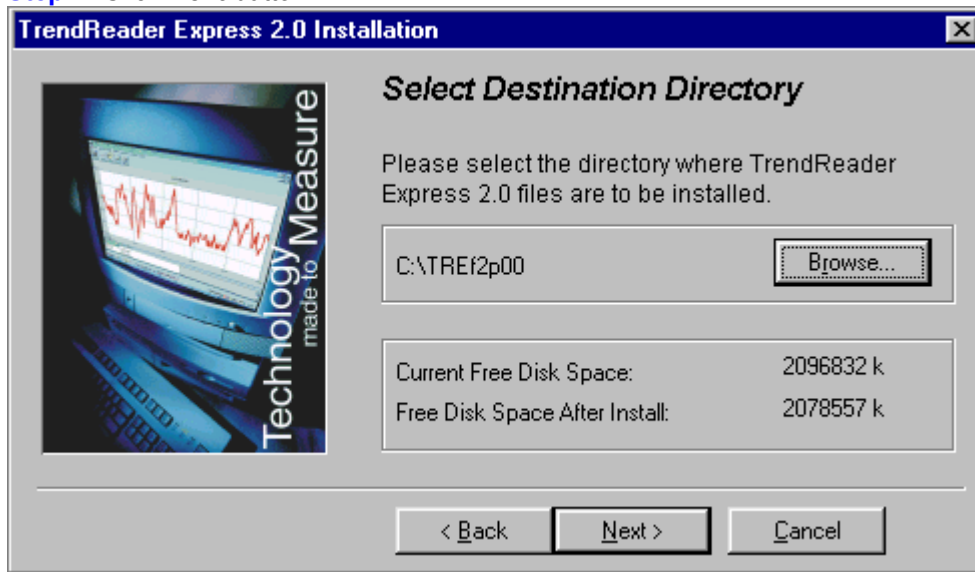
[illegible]

TrendReader Express 2.0 Installation

Technology made to Measure

Select Destination Directory

Please select the directory where TrendReader Express 2.0 files are to be installed.

C:\TREf2p00

Browse...

Current Free Disk Space: 2096832 k

Free Disk Space After Install: 2078557 k

< Back

Next >

Cancel